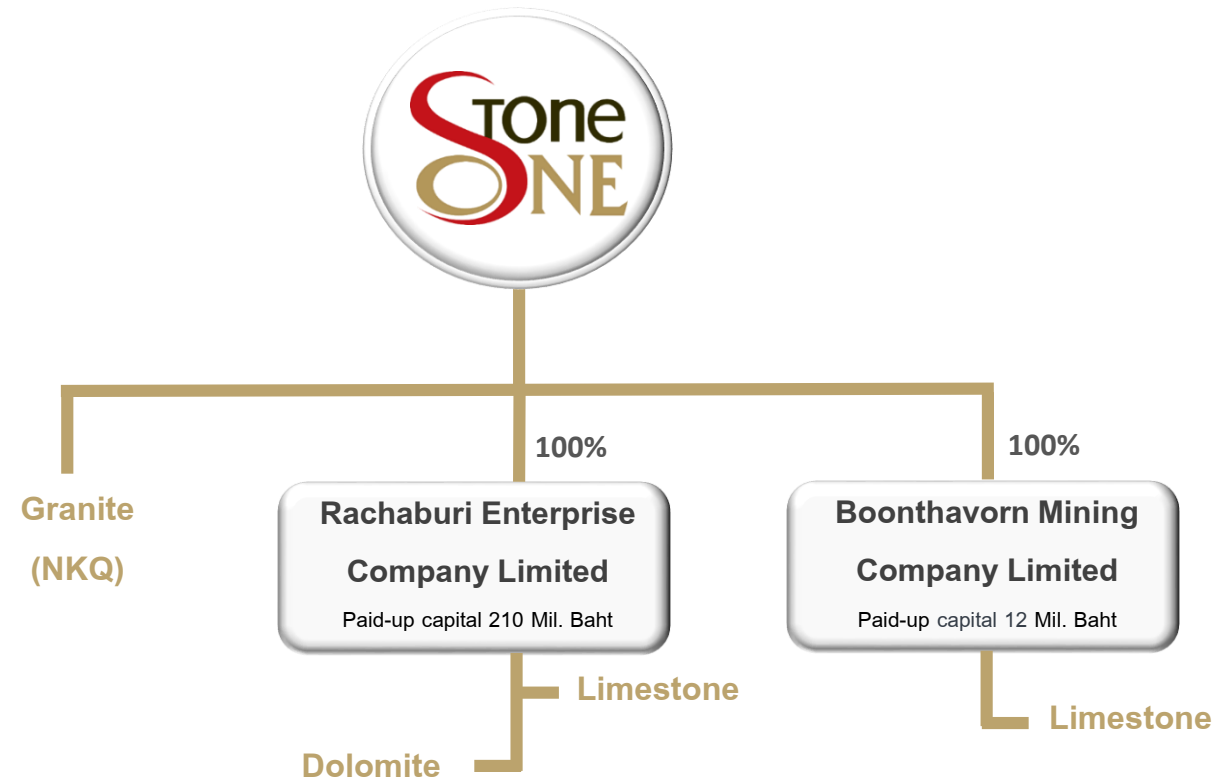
STONE ONE

100%

100%

Granite

(NKQ)

Rachaburi Enterprise Company Limited

Paid-up capital 210 Mil. Baht

Boonthavorn Mining Company Limited

Paid-up capital 12 Mil. Baht

Limestone

Dolomite

Limestone